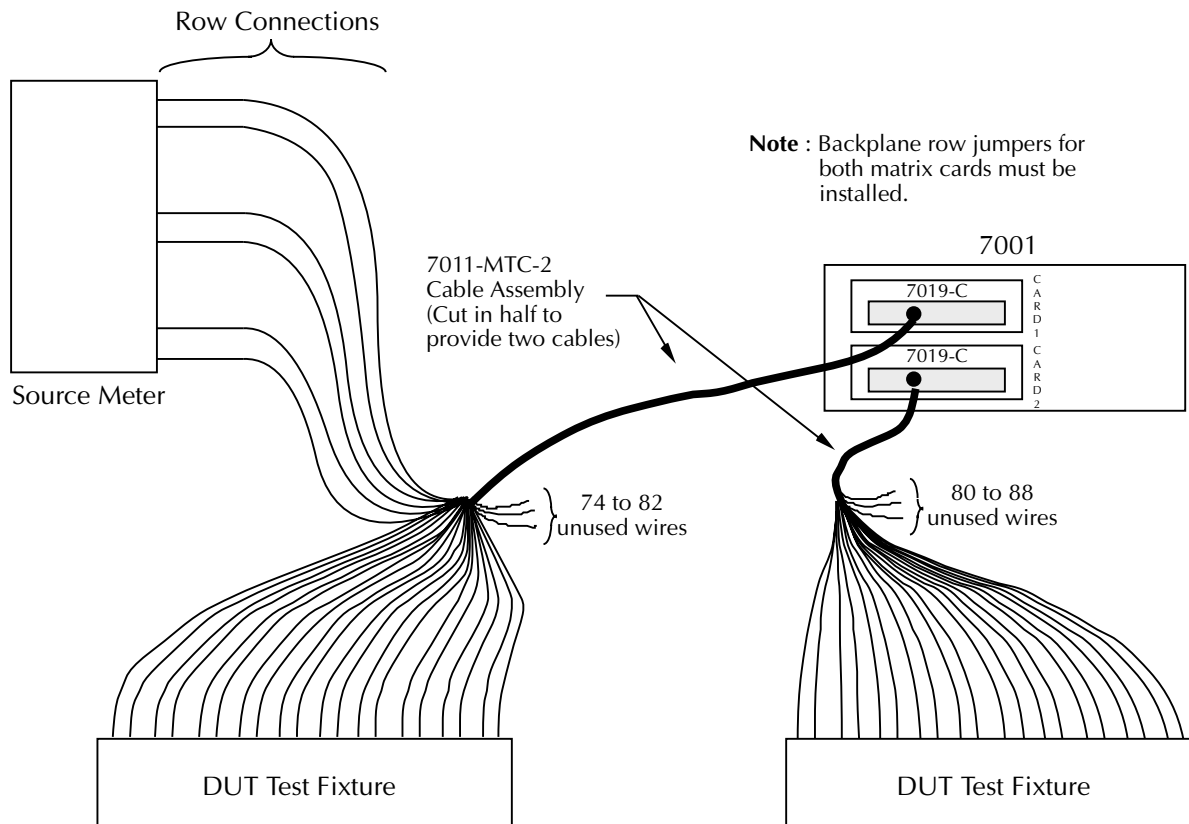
Row Connections

Source Meter

Note : Backplane row jumpers for both matrix cards must be installed.

7001

7019-C

CARD 1

7019-C

CARD 2

7011-MTC-2 Cable Assembly (Cut in half to provide two cables)

74 to 82 unused wires

80 to 88 unused wires

DUT Test Fixture

DUT Test Fixture